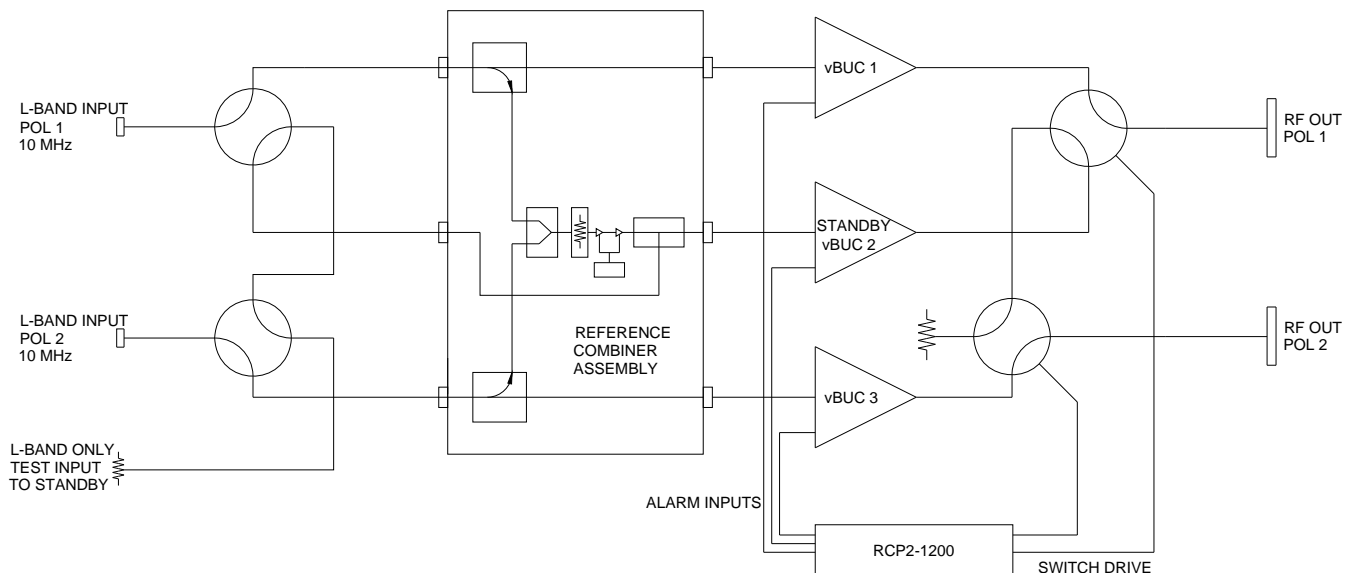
L-BAND INPUT
POL 1
10 MHz

L-BAND INPUT
POL 2
10 MHz

L-BAND ONLY
TEST INPUT
TO STANDBY

REFERENCE
COMBINER
ASSEMBLY

vBUC 1

STANDBY
vBUC 2

vBUC 3

RF OUT
POL 1

RF OUT
POL 2

ALARM INPUTS

RCP2-1200

SWITCH DRIVE